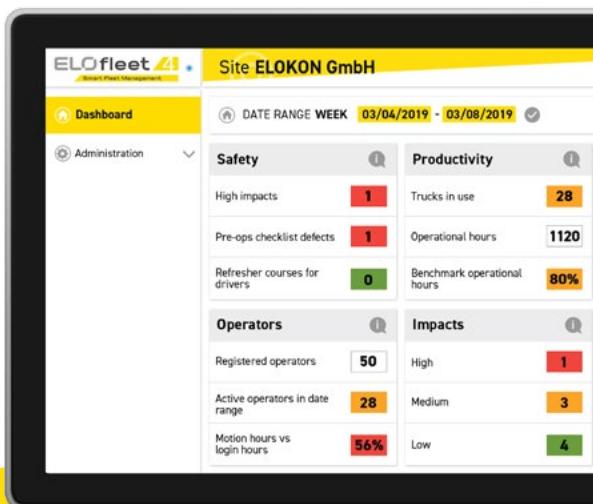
ELOfleet 4
Smart Fleet Management

Site ELOKON GmbH

Dashboard

Administration

DATE RANGE WEEK 03/04/2019 - 03/08/2019

Safety

| High impacts | 1 |
|---|---|
| Pre-ops checklist defects | 1 |
| Refresher courses for drivers | 0 |

Productivity

| Trucks in use | 28 |
|---|---|
| Operational hours | 1120 |
| Benchmark operational hours | 80% |

Operators

| Registered operators | 50 |
|---|---|
| Active operators in date range | 28 |
| Motion hours vs login hours | 56% |

Impacts

| High | 1 |
|---|---|
| Medium | 3 |
| Low | 4 |